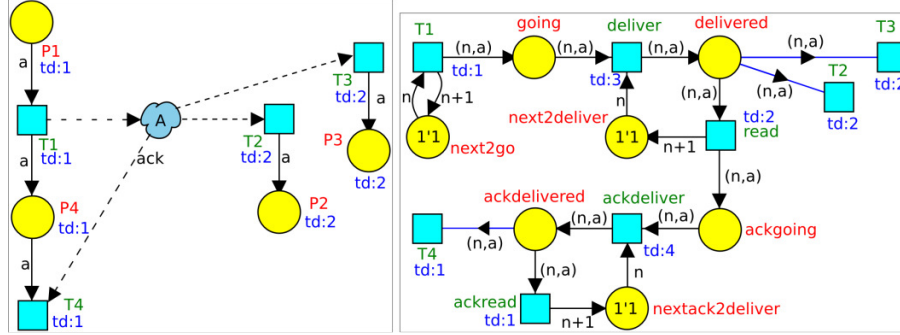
P1
td:1
a
T1
td:1
a
P4
td:1
a
T4
td:1
A
ack
T2
td:2
a
P2
td:2
T3
td:2
a
P3
td:2

T1
td:1
(n,a)
n
n+1
1'1
next2go
going
(n,a)
deliver
td:3
n
next2deliver
1'1
n+1
(n,a)
delivered
(n,a)
td:2
read
(n,a)
(n,a)
T2
td:2
T3
td:2
(n,a)
ackgoing
(n,a)
ackdeliver
td:4
(n,a)
ackdelivered
(n,a)
T4
td:1
(n,a)
ackread
td:1
n+1
1'1
nextack2deliver
n